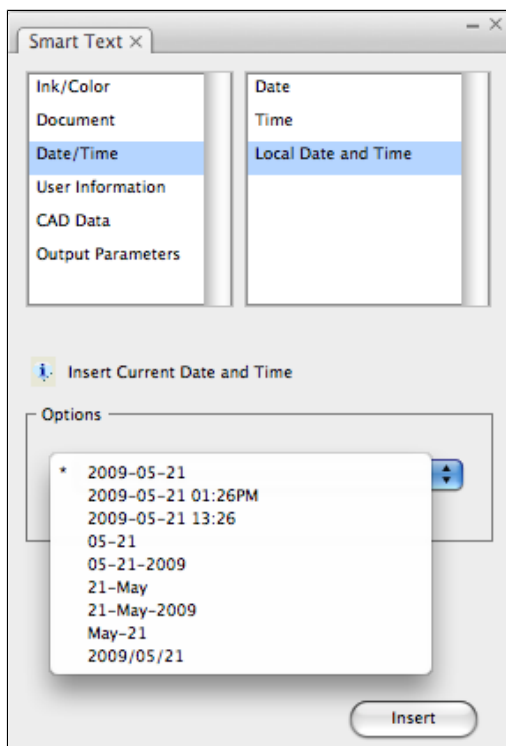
Smart Text ×

Ink/Color
Document
Date/Time
User Information
CAD Data
Output Parameters

Date
Time
Local Date and Time

Insert Current Date and Time

Options

* 2009-05-21
2009-05-21 01:26PM
2009-05-21 13:26
05-21
05-21-2009
21-May
21-May-2009
May-21
2009/05/21

Insert